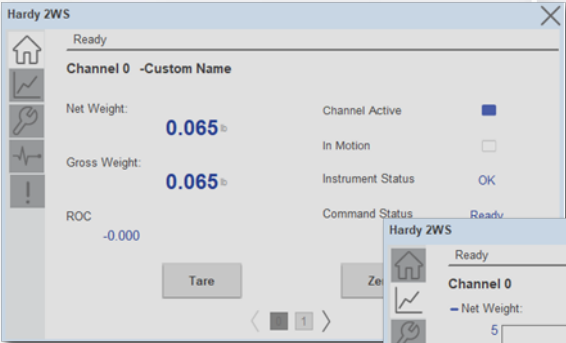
Hardy 2WS

Ready

Channel 0 -Custom Name

Net Weight:

0.065 lb

Gross Weight:

0.065 lb

ROC

-0.000

Channel Active

In Motion

Instrument Status OK

Command Status Ready

Tare

Ze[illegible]

1

Hardy 2WS

Ready

Channel 0

Net Weight:

5